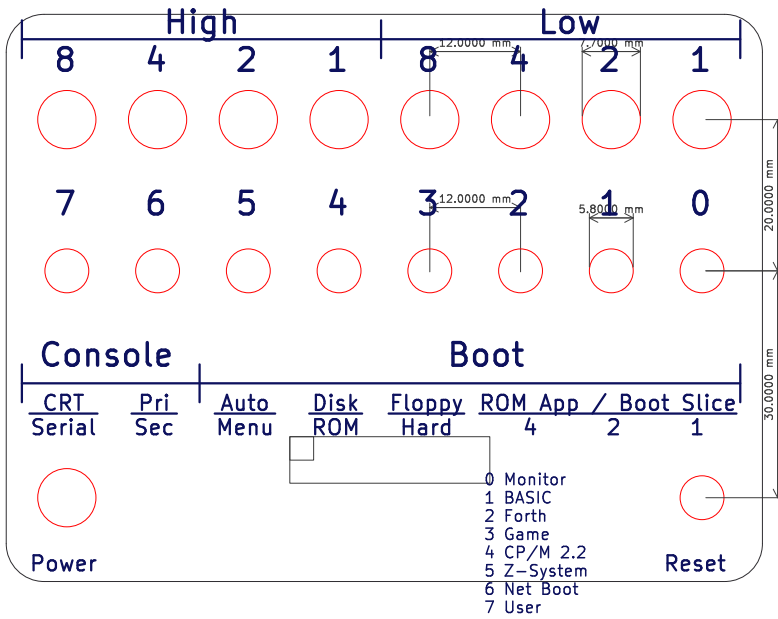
High

Low

8 4 2 1 8 4 2 1

12.0000 mm

7.7000 mm

7 6 5 4 3 2 1 0

12.0000 mm

5.8000 mm

20.0000 mm

30.0000 mm

Console

Boot

CRT
Serial

Pri
Sec

Auto
Menu

Disk
ROM

Floppy
Hard

ROM App / Boot Slice
4 2 1

0 Monitor
1 BASIC
2 Forth
3 Game
4 CP/M 2.2
5 Z-System
6 Net Boot
7 User

Power

Reset